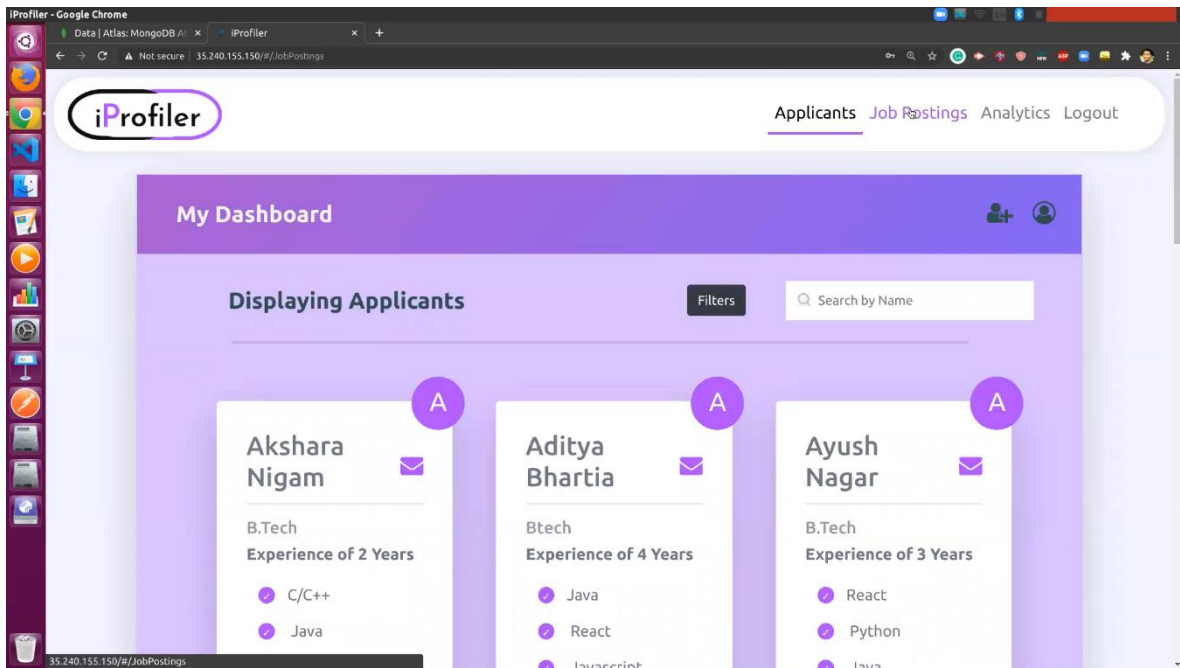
iProfiler - Google Chrome

Data | Atlas: MongoDB At ×
iProfiler ×
+

Not secure | 35.240.155.150/#/JobPostings

iProfiler

Applicants Job Postings Analytics Logout

My Dashboard

Displaying Applicants

Filters

Search by Name

A
Akshara Nigam
B.Tech
Experience of 2 Years
C/C++
Java

A
Aditya Bhartia
Btech
Experience of 4 Years
Java
React
Javascript

A
Ayush Nagar
B.Tech
Experience of 3 Years
React
Python
Java

35.240.155.150/#/JobPostings